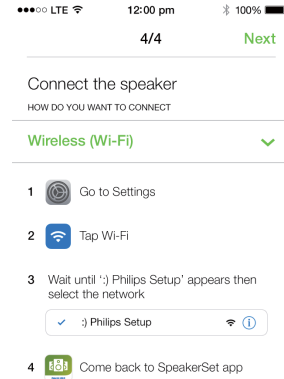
●●●○○ LTE 12:00 pm 100%

4/4 Next

Connect the speaker

HOW DO YOU WANT TO CONNECT

Wireless (Wi-Fi)

1 Go to Settings

2 Tap Wi-Fi

3 Wait until ':) Philips Setup' appears then select the network

✓ :) Philips Setup

4 Come back to SpeakerSet app